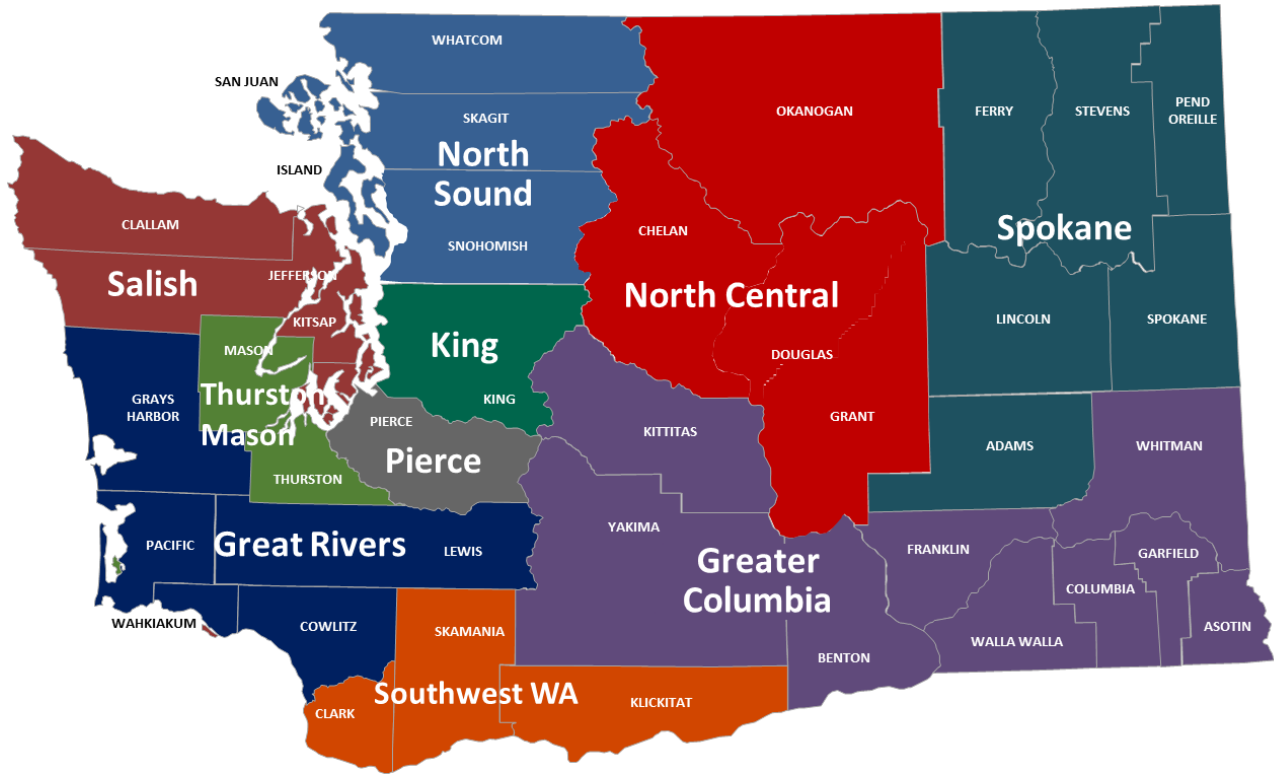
WHATCOM
SAN JUAN
SKAGIT
North Sound
ISLAND
SNOHOMISH
OKANOGAN
FERRY
STEVENS
PEND OREILLE
Spokane
CLALLAM
Salish
JEFFERSON
KITSAP
CHELAN
North Central
LINCOLN
SPOKANE
MASON
King
DOUGLAS
GRAYS HARBOR
Thurston Mason
KING
PIERCE
Pierce
KITTITAS
GRANT
ADAMS
WHITMAN
THURSTON
YAKIMA
PACIFIC
Great Rivers
LEWIS
Greater Columbia
FRANKLIN
GARFIELD
COLUMBIA
WAHKIAKUM
COWLITZ
SKAMANIA
BENTON
WALLA WALLA
ASOTIN
Southwest WA
CLARK
KLICKITAT